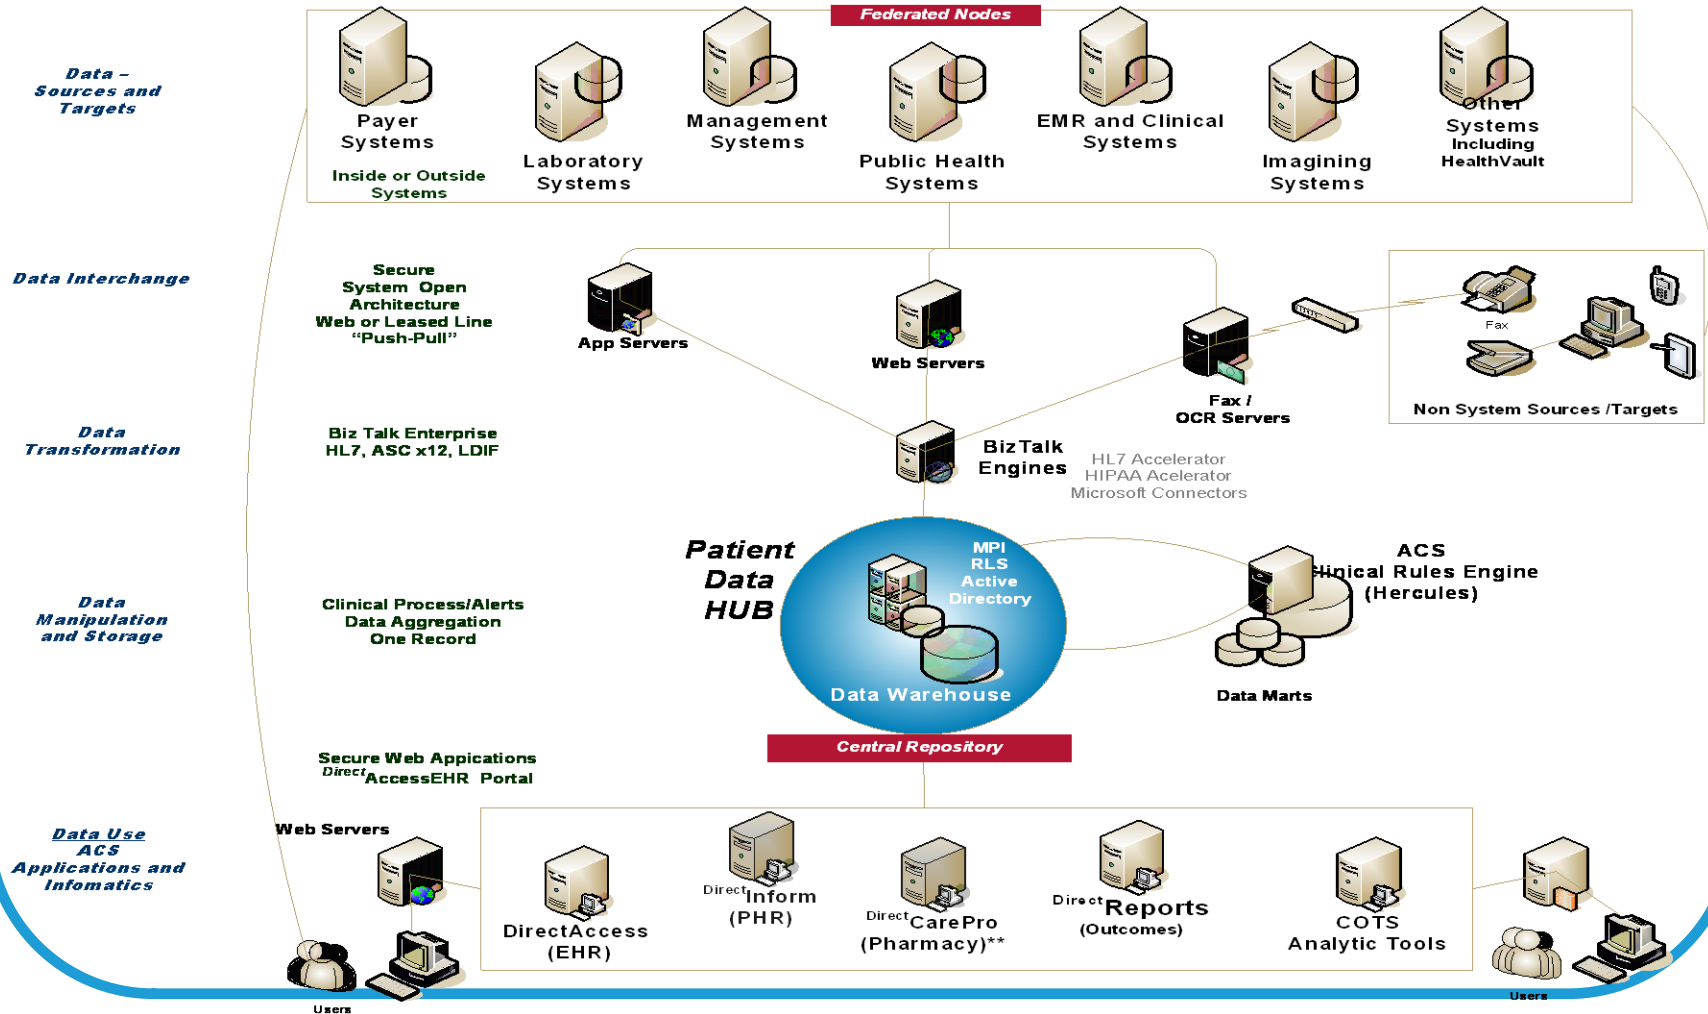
Data – Sources and Targets

Federated Nodes

Payer Systems

Inside or Outside Systems

Laboratory Systems

Management Systems

Public Health Systems

EMR and Clinical Systems

Imagining Systems

Other Systems Including HealthVault

Data Interchange

Secure System Open Architecture Web or Leased Line "Push-Pull"

App Servers

Web Servers

Fax / OCR Servers

Fax

Non System Sources /Targets

Data Transformation

Biz Talk Enterprise HL7, ASC x12, LDIF

BizTalk Engines

HL7 Accelerator
HIPAA Acelerator
Microsoft Connectors

Patient Data HUB

MPI
RLS
Active Directory

Data Warehouse

ACS Clinical Rules Engine (Hercules)

Data Marts

Data Manipulation and Storage

Clinical Process/Alerts
Data Aggregation
One Record

Central Repository

Secure Web Appications
DirectAccessEHR Portal

Data Use
ACS
Applications and Infomatics

Web Servers

DirectAccess (EHR)

DirectInform (PHR)

DirectCarePro (Pharmacy)**

DirectReports (Outcomes)

COTS Analytic Tools

Users

Users